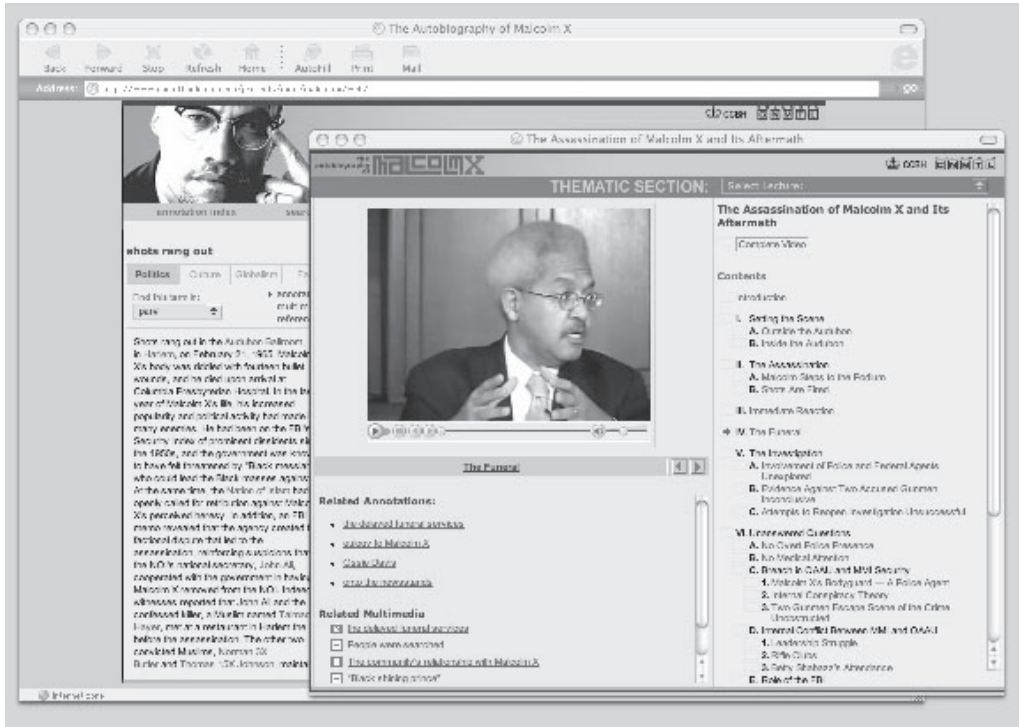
The Autobiography of Malcolm X

Back Forward Stop Refresh Home AutoFill Print Mail

Address: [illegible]

go

CCNMTL

annotation index search

shots rang out

Politics Culture Globalism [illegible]

Find this term in:

pure

Shots rang out in the Audubon Ballroom in Harlem, on February 21, 1965. Malcolm X's body was riddled with fourteen bullet wounds, and he died upon arrival at Columbia Presbyterian Hospital. In the last year of Malcolm X's life, his increasing popularity and political activity had made him many enemies. He had been on the FBI's Security Index of prominent dissidents since the 1950s, and the government was known to have felt threatened by "Black messiahs" who could lead the Black masses against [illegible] At the same time, the Nation of Islam had openly called for retribution against Malcolm X's perceived heresy. In addition, an FBI memo revealed that the agency created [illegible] factional dispute that led to the assassination, reinforcing suspicions that the NOI's national secretary, John Ali, cooperated with the government in having Malcolm X removed from the NOI. Indeed, witnesses reported that John Ali and the confessed killer, a Muslim named Talmadge Hayer, met at a restaurant in Harlem the night before the assassination. The other two convicted Muslims, Norman 3X Butler and Thomas 15X Johnson, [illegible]

Internet zone

The Assassination of Malcolm X and Its Aftermath

MALCOLM X

CCNMTL

THEMATIC SECTION: Select Lecture:

The Funeral

Related Annotations:

the televised funeral services
eulogy to Malcolm X
Ossie Davis
smear the newspapers

Related Multimedia

the televised funeral services
People were searched
The community's relationship with Malcolm X
"Black shining prince"

The Assassination of Malcolm X and Its Aftermath

Complete Video

Contents

Introduction

I. Setting the Scene
A. Outside the Audubon
B. Inside the Audubon

II. The Assassination
A. Malcolm Steps to the Podium
B. Shots Are Fired

III. Immediate Reaction

IV. The Funeral

V. The Investigation
A. Involvement of Police and Federal Agents Unexplored
B. Evidence Against Two Accused Gunmen Inconclusive
C. Attempts to Reopen Investigation Unsuccessful

VI. Unanswered Questions
A. No Guard Police Presence
B. No Medical Attention
C. Breach in OAAU and MMI Security
1. Malcolm X's Bodyguard — A Police Agent
2. Internal Conspiracy Theory
3. Two Gunmen Escape Scene of the Crime Unaccounted
D. Internal Conflict Between MMI and OAAU
1. Leadership Struggle
2. Rifle Guns
3. Betty Shabazz's Attendance
E. Role of the FBI